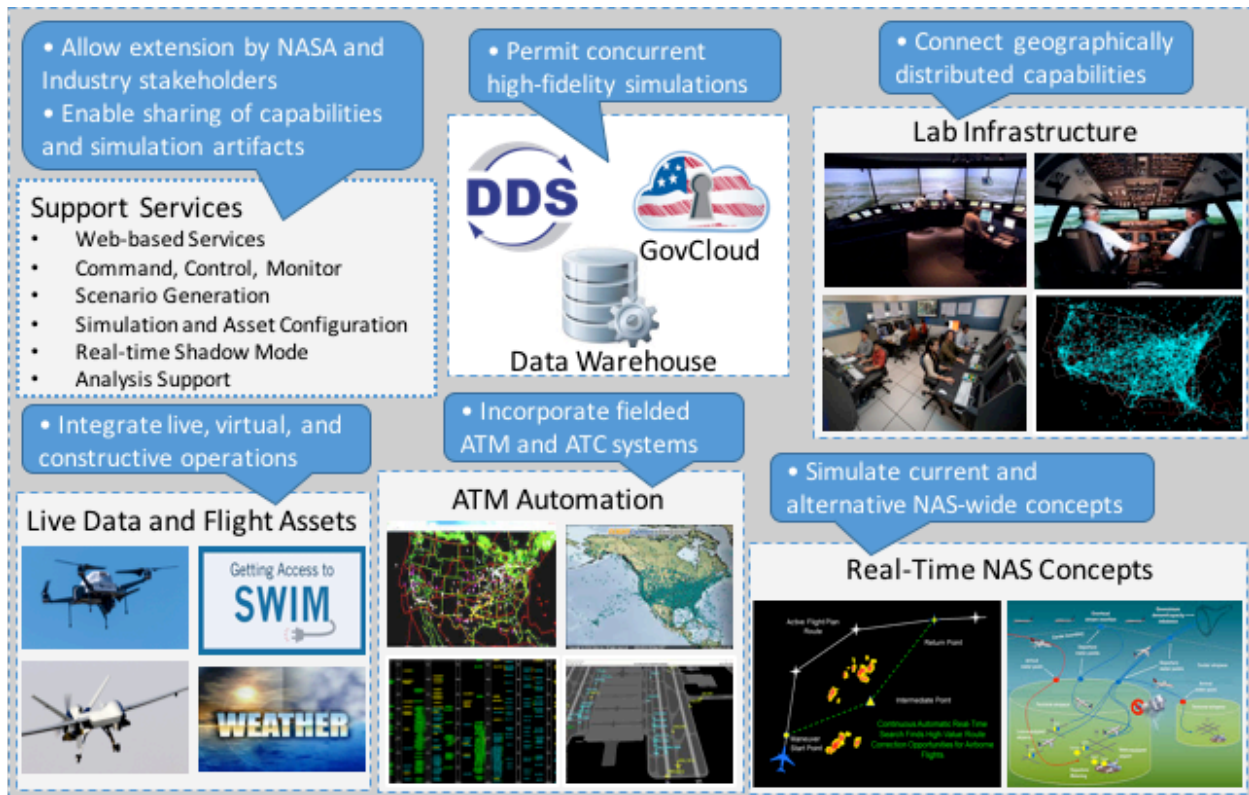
• Allow extension by NASA and Industry stakeholders
• Enable sharing of capabilities and simulation artifacts

Support Services
• Web-based Services
• Command, Control, Monitor
• Scenario Generation
• Simulation and Asset Configuration
• Real-time Shadow Mode
• Analysis Support

• Permit concurrent high-fidelity simulations

DDS
GovCloud
Data Warehouse

• Connect geographically distributed capabilities

Lab Infrastructure

• Integrate live, virtual, and constructive operations

Live Data and Flight Assets

Getting Access to SWIM

WEATHER

• Incorporate fielded ATM and ATC systems

ATM Automation

• Simulate current and alternative NAS-wide concepts

Real-Time NAS Concepts

Active Flight Plan Route
Return Point
Intermediate Point
Maneuver Start Point
Continuous Automatic Real-Time Search Finds High-Value Route Correction Opportunities for Airborne Flights